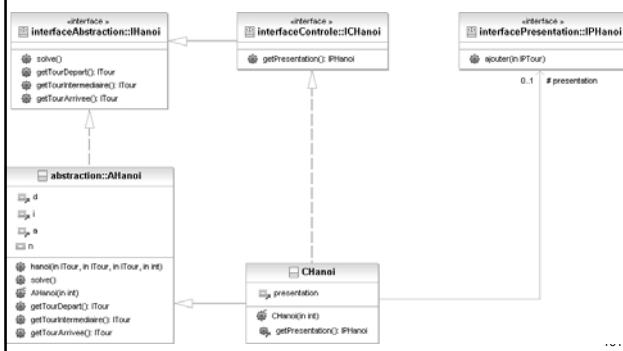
«interface»
interfaceAbstraction::IHanoi

solve()
getTourDepart(): ITour
getTourIntermediaire(): ITour
getTourArrivee(): ITour

«interface»
interfaceControle::ICHanoi

getPresentation(): IPHanoi

«interface»
interfacePresentation::IPHanoi

ajouter(in IPTour)

0..1 # presentation

abstraction::AHanoi

d
i
a
n

hanoi(in ITour, in ITour, in ITour, in int)
solve()
AHanoi(in int)
getTourDepart(): ITour
getTourIntermediaire(): ITour
getTourArrivee(): ITour

CHanoi

presentation

CHanoi(in int)
getPresentation(): IPHanoi

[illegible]